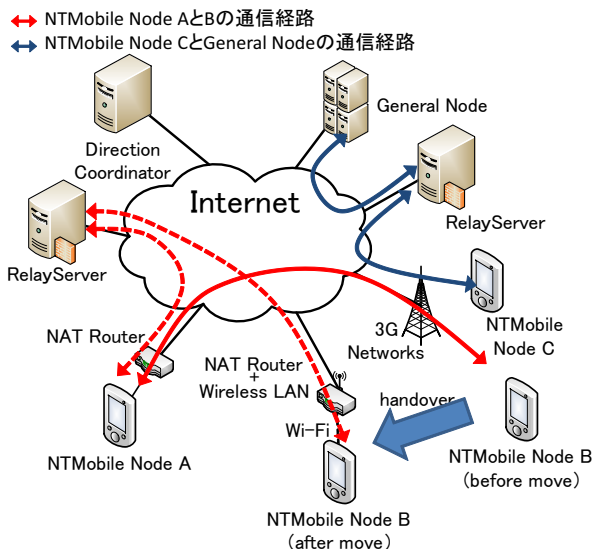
NTMobile Node AとBの通信経路
NTMobile Node CとGeneral Nodeの通信経路

General Node

Direction Coordinator

Internet

RelayServer

RelayServer

NTMobile Node C

3G Networks

NAT Router

NAT Router + Wireless LAN

handover

Wi-Fi

NTMobile Node A

NTMobile Node B (before move)

NTMobile Node B (after move)